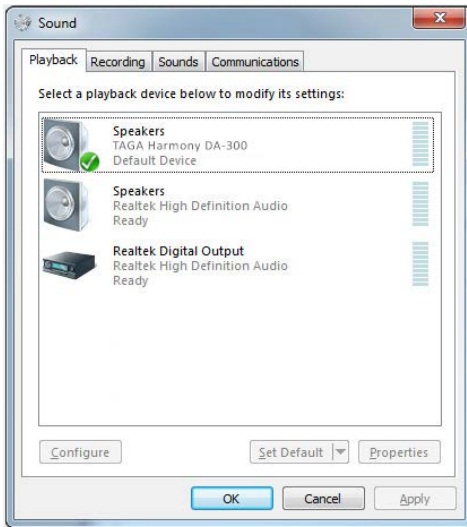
Sound

Playback Recording Sounds Communications

Select a playback device below to modify its settings:

Speakers
TAGA Harmony DA-300
Default Device

Speakers
Realtek High Definition Audio
Ready

Realtek Digital Output
Realtek High Definition Audio
Ready

Configure

Set Default

Properties

OK

Cancel

Apply